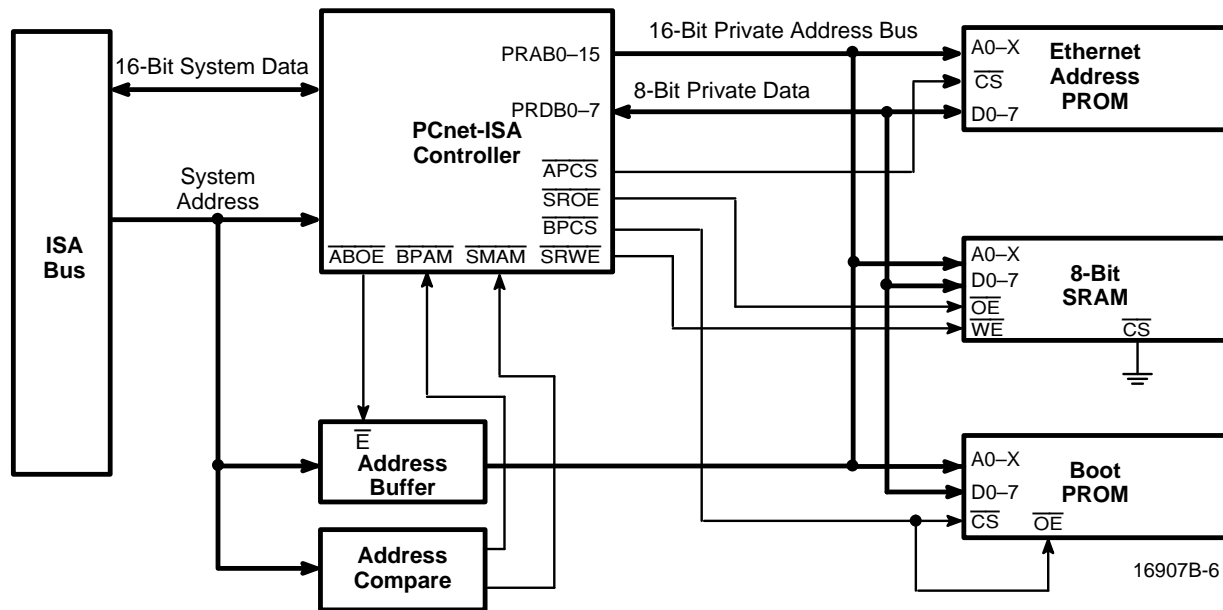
ISA Bus

16-Bit System Data

System Address

PCnet-ISA Controller

PRAB0–15

PRDB0–7

$\overline{APCS}$

$\overline{SROE}$

$\overline{BPCS}$

$\overline{ABOE}$ $\overline{BPAM}$ $\overline{SMAM}$ $\overline{SRWE}$

16-Bit Private Address Bus

8-Bit Private Data

A0–X
$\overline{CS}$
D0–7
Ethernet Address PROM

A0–X
D0–7
$\overline{OE}$
$\overline{WE}$
8-Bit SRAM
$\overline{CS}$

$\overline{E}$
Address Buffer

Address Compare

A0–X
D0–7
$\overline{CS}$
$\overline{OE}$
Boot PROM

16907B-6